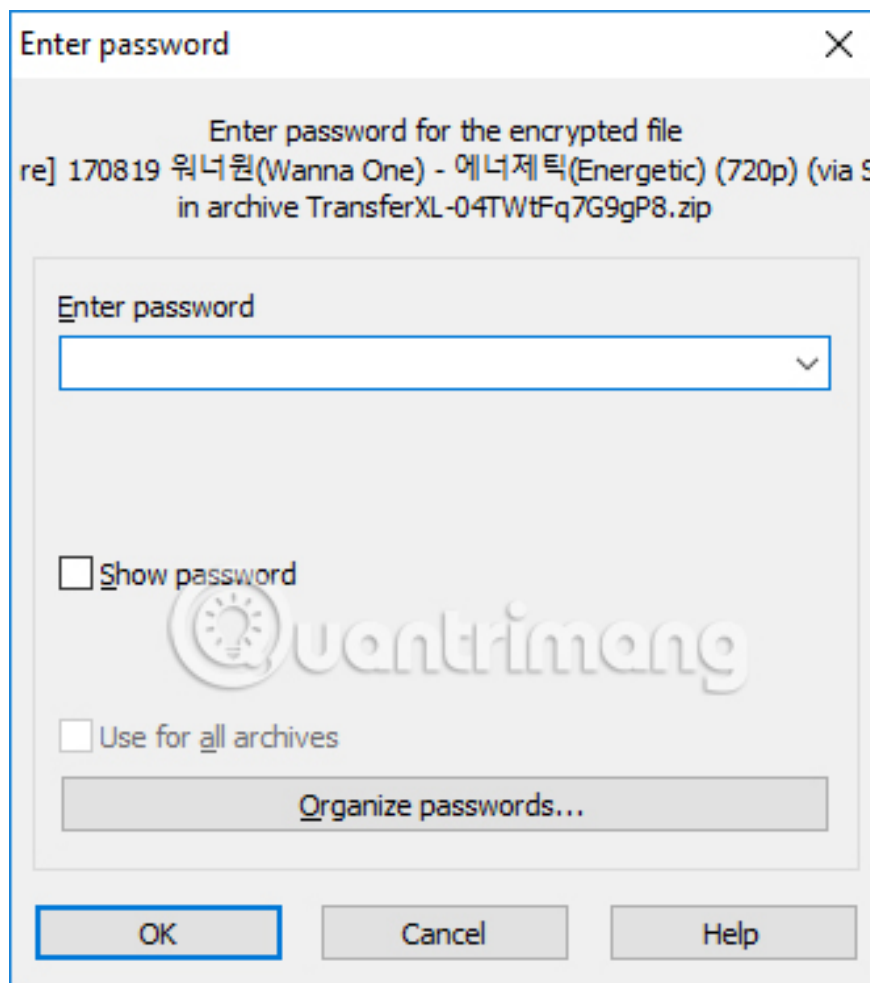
Enter password

Enter password for the encrypted file
re] 170819 워너원(Wanna One) - 에너제틱(Energetic) (720p) (via S
in archive TransferXL-04TWtFq7G9gP8.zip

Enter password

Show password

Quantrimang

Use for all archives

Organize passwords...

OK

Cancel

Help